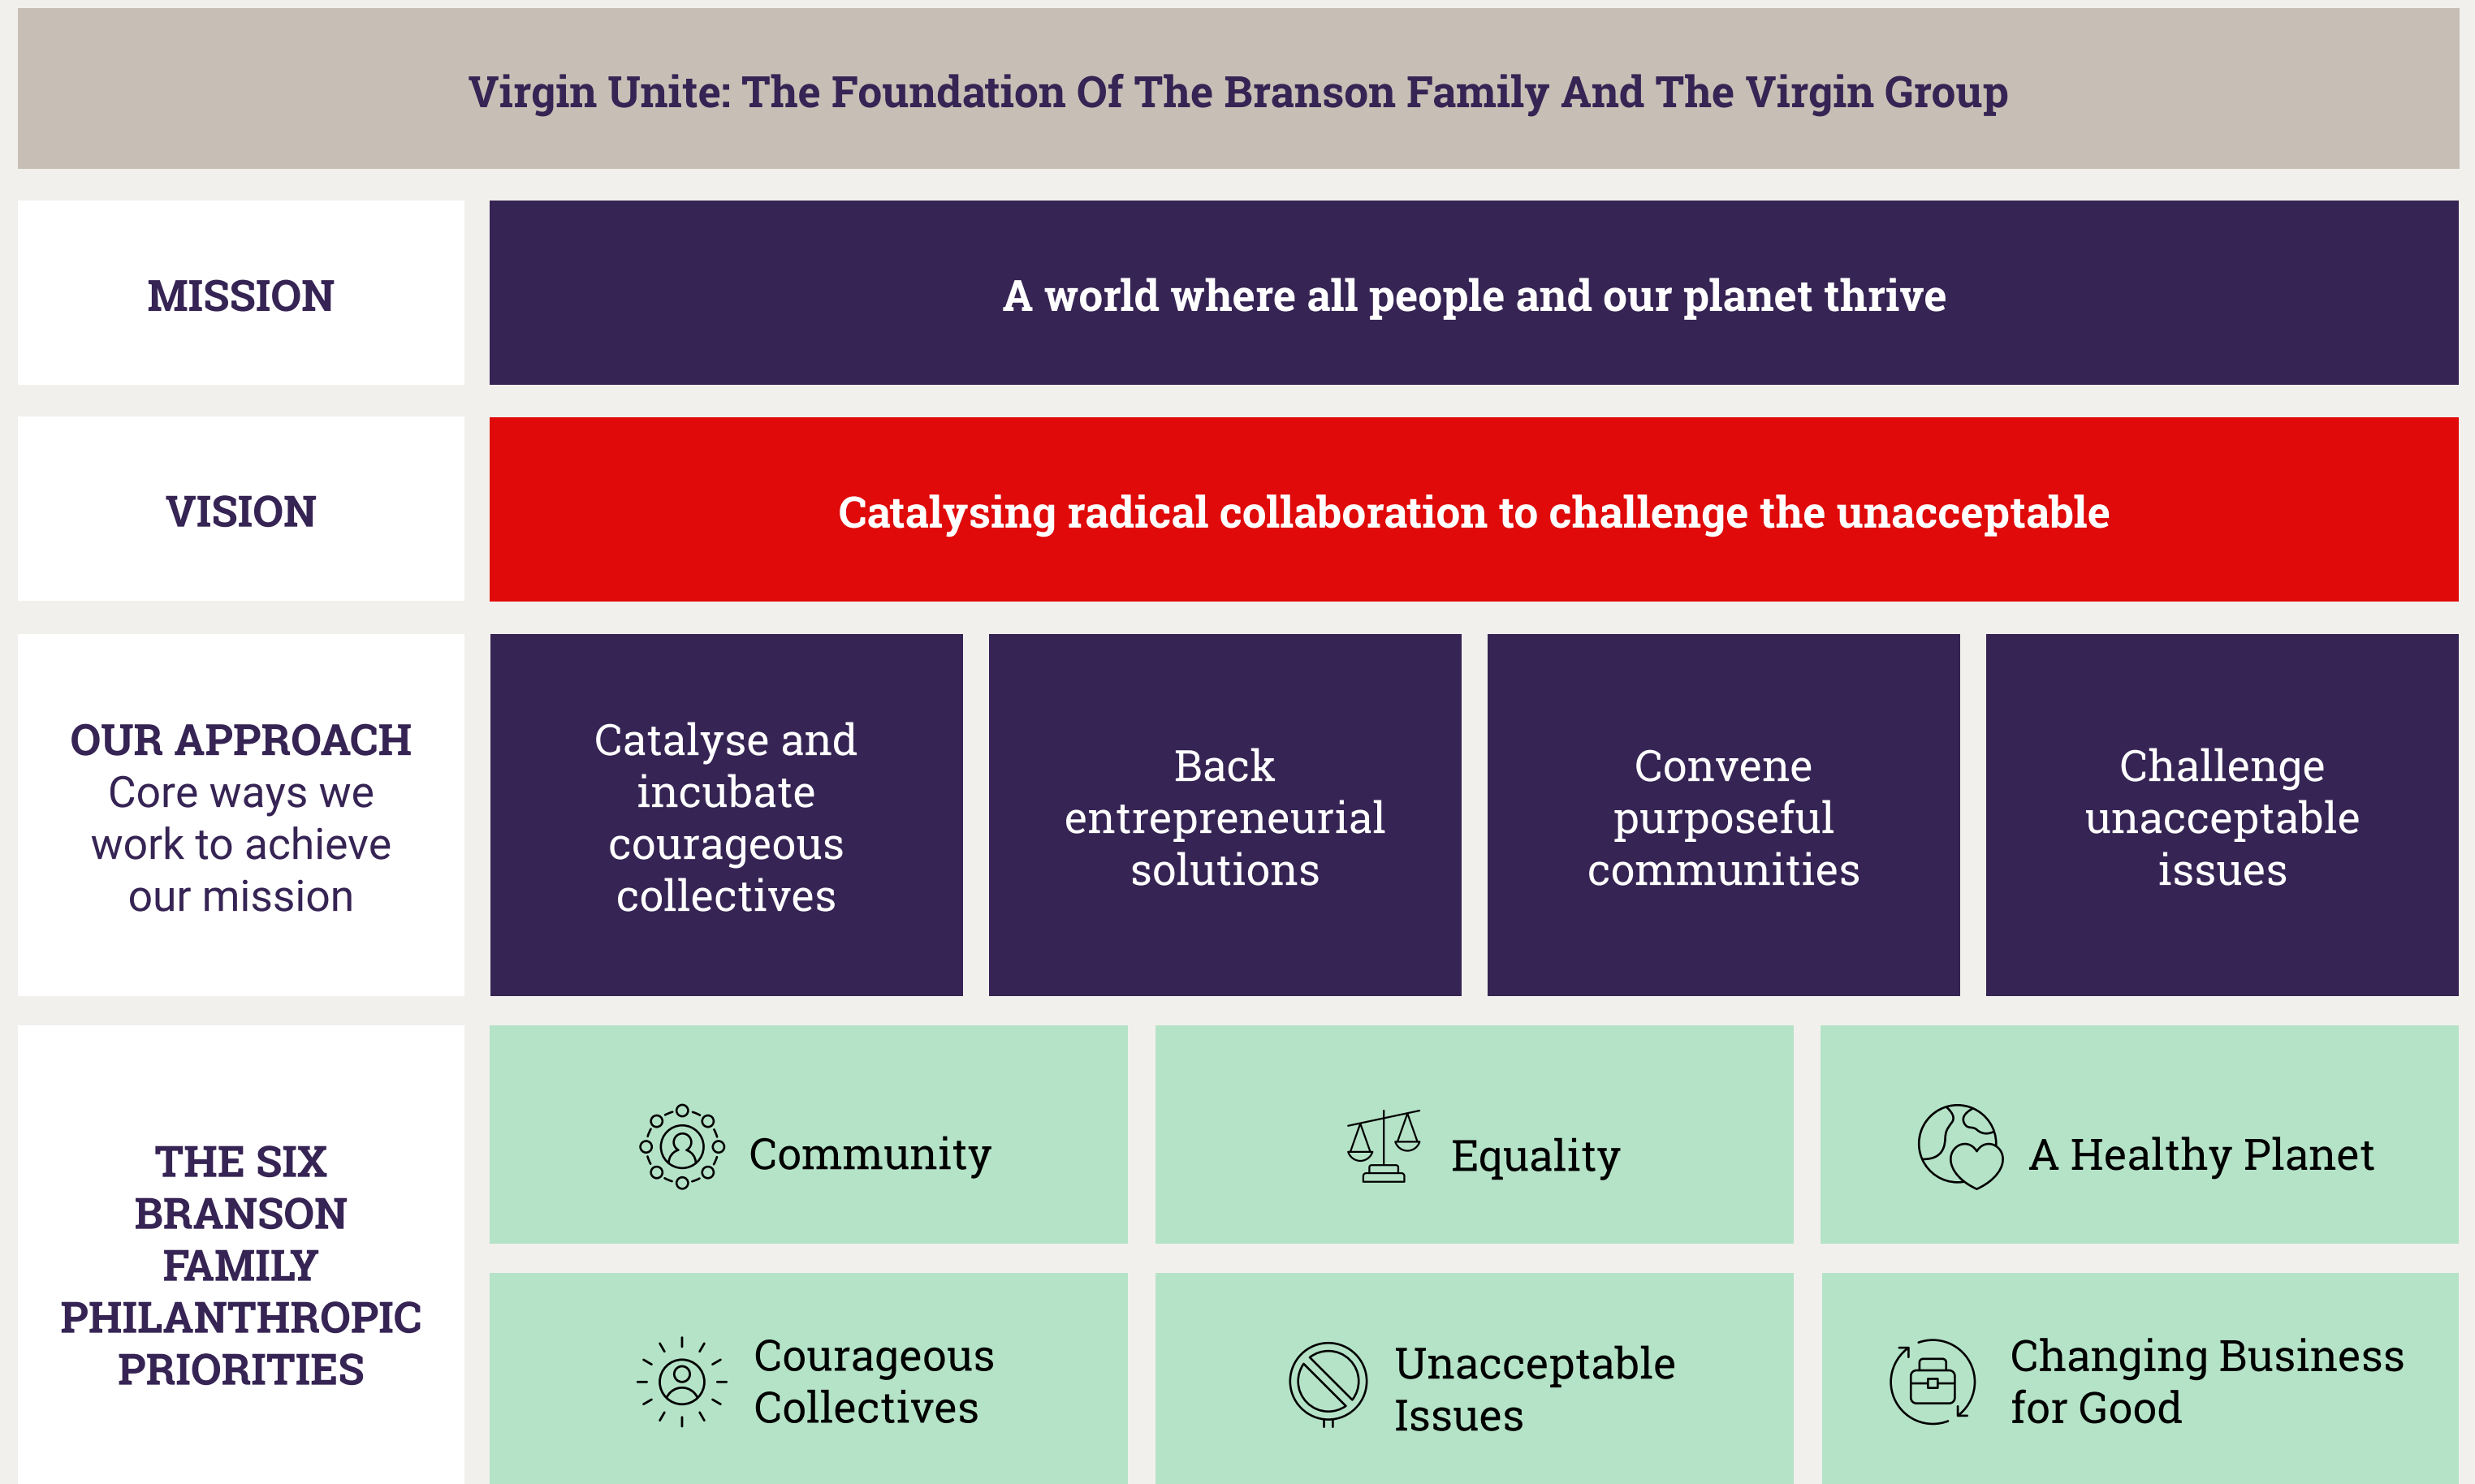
Virgin Unite: The Foundation Of The Branson Family And The Virgin Group

MISSION

A world where all people and our planet thrive

VISION

Catalysing radical collaboration to challenge the unacceptable

OUR APPROACH
Core ways we work to achieve our mission

Catalyse and incubate courageous collectives

Back entrepreneurial solutions

Convene purposeful communities

Challenge unacceptable issues

THE SIX BRANSON FAMILY PHILANTHROPIC PRIORITIES

Community

Equality

A Healthy Planet

Courageous Collectives

Unacceptable Issues

Changing Business for Good